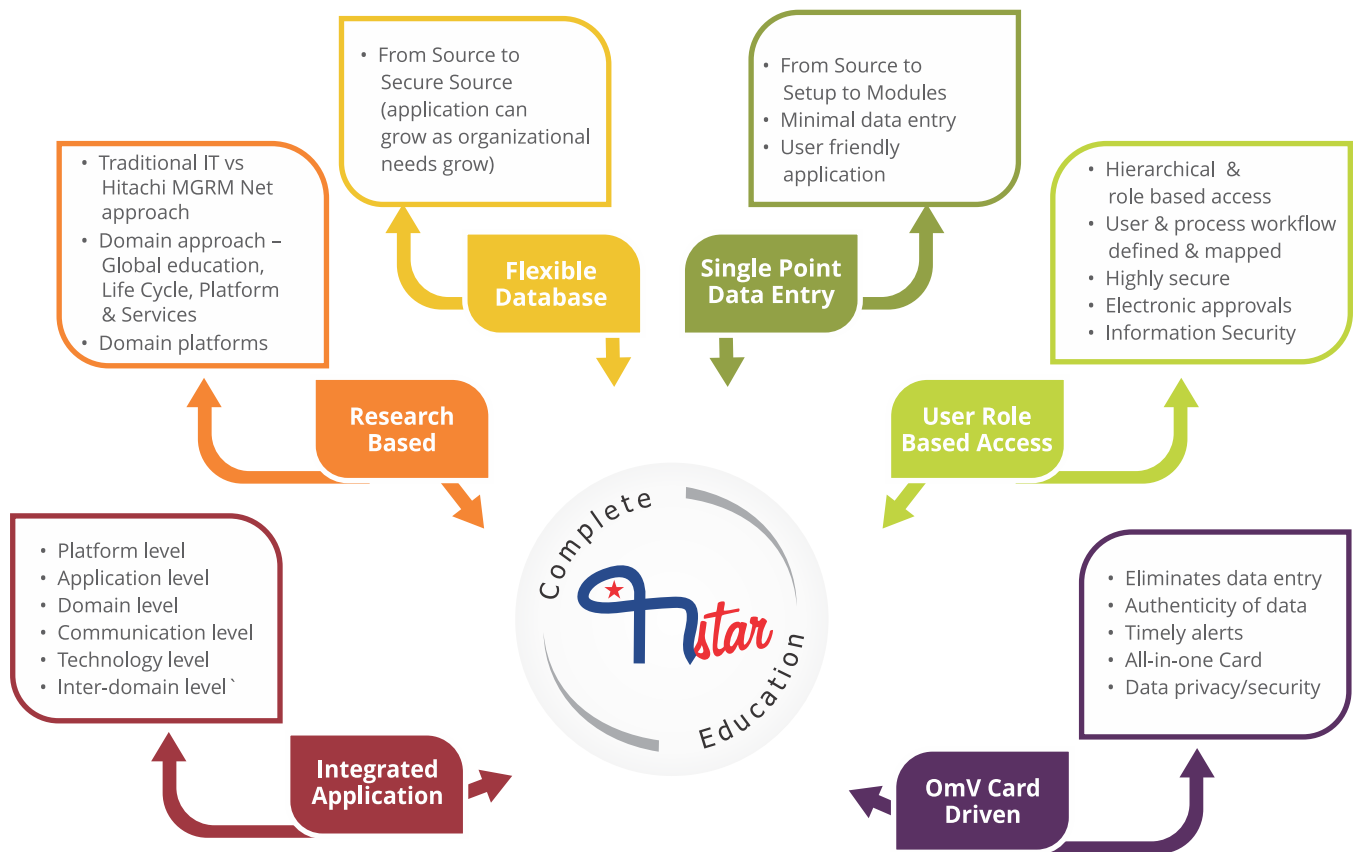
• From Source to Secure Source (application can grow as organizational needs grow)

Flexible Database

• From Source to Setup to Modules
• Minimal data entry
• User friendly application

Single Point Data Entry

• Traditional IT vs Hitachi MGRM Net approach
• Domain approach – Global education, Life Cycle, Platform & Services
• Domain platforms

Research Based

• Hierarchical & role based access
• User & process workflow defined & mapped
• Highly secure
• Electronic approvals
• Information Security

User Role Based Access

Complete star Education

• Platform level
• Application level
• Domain level
• Communication level
• Technology level
• Inter-domain level`

Integrated Application

• Eliminates data entry
• Authenticity of data
• Timely alerts
• All-in-one Card
• Data privacy/security

OmV Card Driven